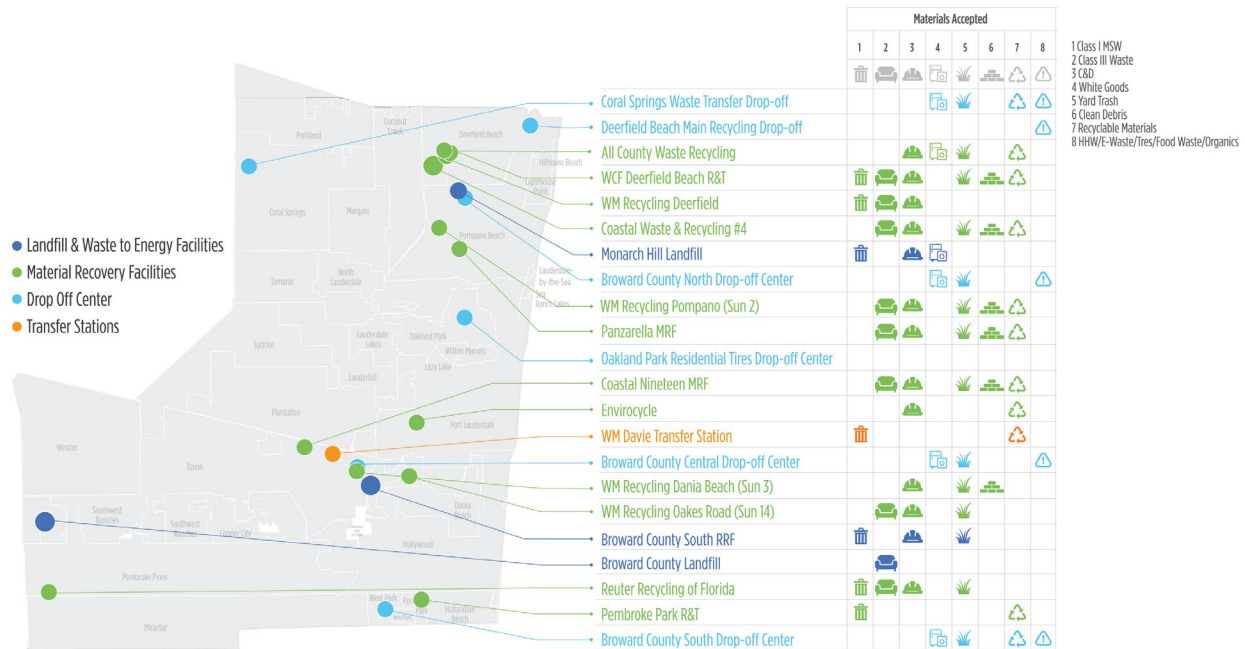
Landfill & Waste to Energy Facilities
Material Recovery Facilities
Drop Off Center
Transfer Stations

Parkland, Coconut Creek, Deerfield Beach, Hillsboro Beach, Lighthouse Point, Coral Springs, Margate, Pompano Beach, Tamarac, North Lauderdale, Lauderdale-by-the-Sea, Sea Ranch Lakes, Lauderdale Lakes, Oakland Park, Wilton Manors, Sunrise, Lauderhill, Lazy Lake, Plantation, Fort Lauderdale, Weston, Davie, Southwest Ranches, Southwest Ranches, Cooper City, Dania Beach, Hollywood, Pembroke Pines, West Park, Pembroke Park, Hallandale Beach, Miramar

Materials Accepted

1 Class I MSW
2 Class III Waste
3 C&D
4 White Goods
5 Yard Trash
6 Clean Debris
7 Recyclable Materials
8 HHW/E-Waste/Tres/Food Waste/Organics

| Facility | 1 | 2 | 3 | 4 | 5 | 6 | 7 | 8 |
|---|---|---|---|---|---|---|---|---|
| Coral Springs Waste Transfer Drop-off | | | | ✓ | ✓ | | ✓ | ✓ |
| Deerfield Beach Main Recycling Drop-off | | | | | | | | ✓ |
| All County Waste Recycling | | | ✓ | ✓ | ✓ | | ✓ | |
| WCF Deerfield Beach R&T | ✓ | ✓ | ✓ | | ✓ | ✓ | ✓ | |
| WM Recycling Deerfield | ✓ | ✓ | ✓ | | | | | |
| Coastal Waste & Recycling #4 | | ✓ | ✓ | | ✓ | ✓ | ✓ | |
| Monarch Hill Landfill | ✓ | | ✓ | ✓ | | | | |
| Broward County North Drop-off Center | | | | ✓ | ✓ | | | ✓ |
| WM Recycling Pompano (Sun 2) | | ✓ | ✓ | | ✓ | ✓ | ✓ | |
| Panzarella MRF | | ✓ | ✓ | | ✓ | ✓ | ✓ | |
| Oakland Park Residential Tires Drop-off Center | | | | | | | | |
| Coastal Nineteen MRF | | ✓ | ✓ | | ✓ | ✓ | ✓ | |
| Envirocycle | | | ✓ | | | | ✓ | |
| WM Davie Transfer Station | ✓ | | | | | | ✓ | |
| Broward County Central Drop-off Center | | | | ✓ | ✓ | | | ✓ |
| WM Recycling Dania Beach (Sun 3) | | | ✓ | | ✓ | ✓ | | |
| WM Recycling Oakes Road (Sun 14) | | ✓ | ✓ | | ✓ | | | |
| Broward County South RRF | ✓ | | ✓ | | ✓ | | | |
| Broward County Landfill | | ✓ | | | | | | |
| Reuter Recycling of Florida | ✓ | ✓ | ✓ | | ✓ | | | |
| Pembroke Park R&T | ✓ | | | | | | ✓ | |
| Broward County South Drop-off Center | | | | ✓ | ✓ | | ✓ | ✓ |